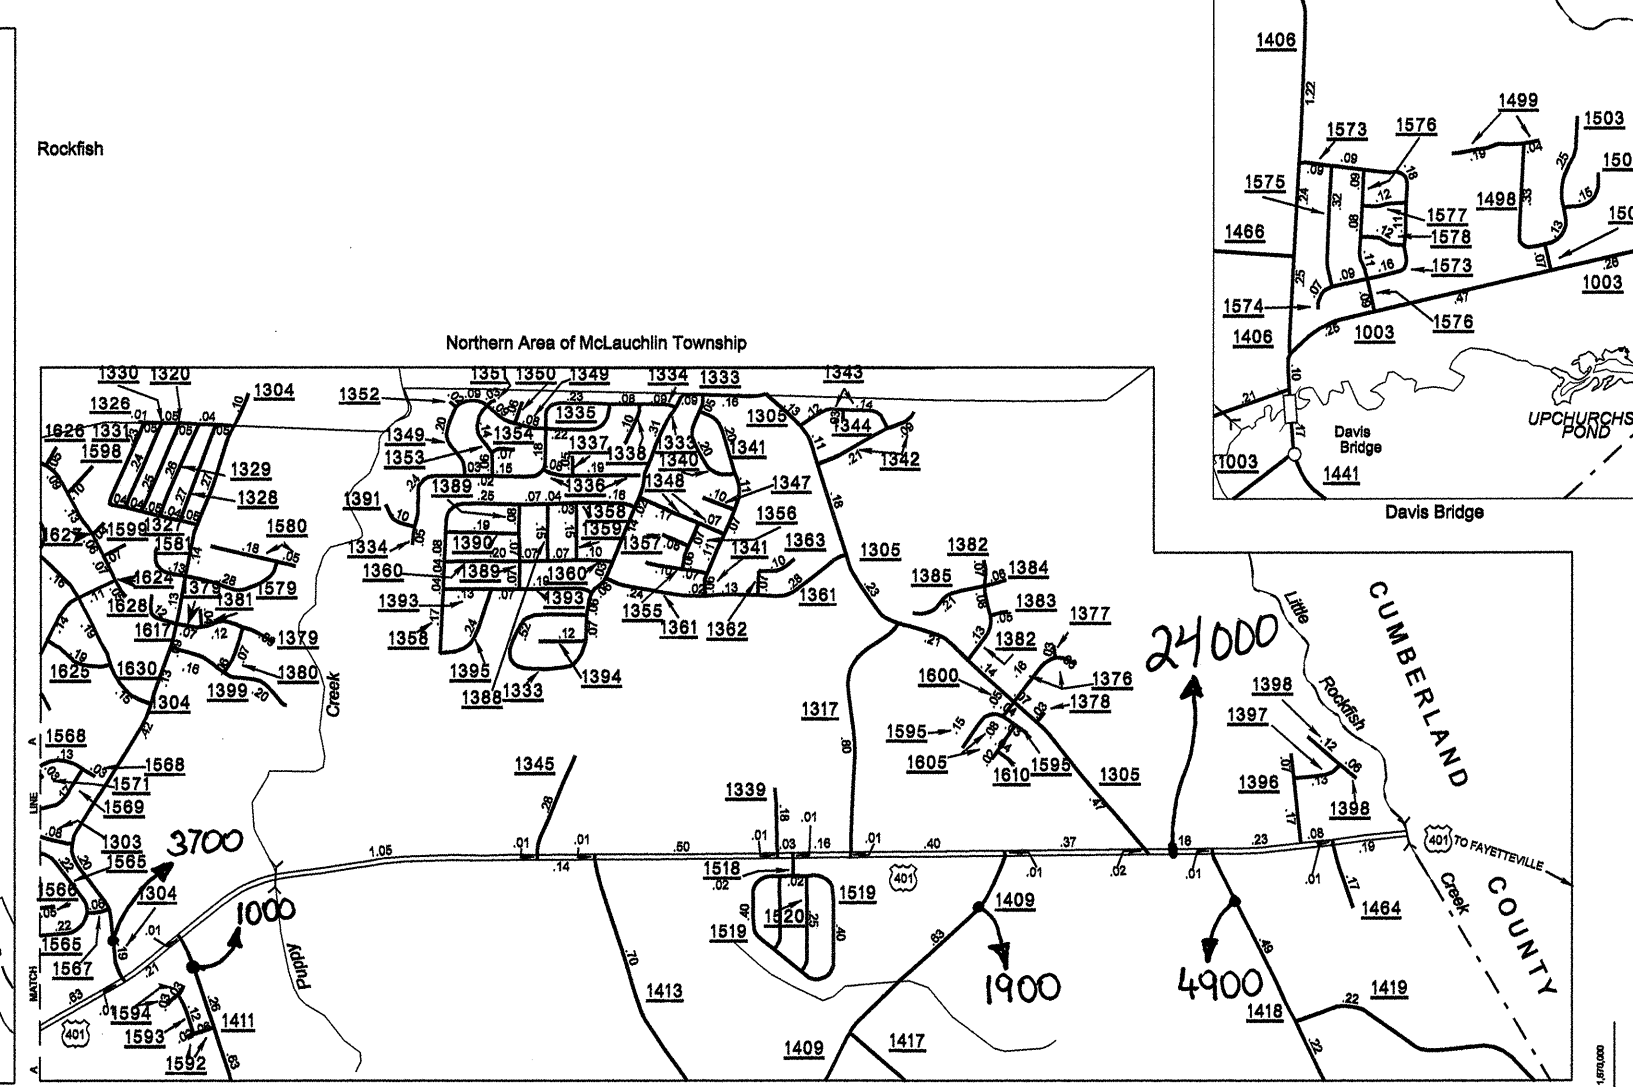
Rockfish

1406
1.22
1499
1503
1573
1576
150
1575
.09
.18
.19
.04
.35
.09
.12
.16
150
.24
.32
1577
1498
.33
1466
.08
.12
1578
.13
.11
.16
1573
.07
.28
1003
.25
.07
.09
.47
1574
.08
1576
1406
.25
1003
.21
.10
.17
Davis Bridge
UPCHURCHS POND
1003
1441
Davis Bridge

Northern Area of McLauchlin Township

1330 1320 1304
1326 1352 1351 1350 1349 1334 1333 1343
1626 1331 1335 1305 1344
1598 1349 1354 1337 1338 1333 1341 1342
1329 1353 1340
1328 1389 1336 1348 1347
1599 1327 1391 1358
1580 1356
1624 1581 1334 1390 1359 1357 1341 1363
1379 1360 1389 1360 1305 1382
1628 1381 1579 1393 1393 1355 1361 1385 1384
1617 1358 1361 1362 1383
1379 1382 1377
1625 1630 1380 1395 1394 1600 1376
1304 1399 1388 1333 1378
Creek
1317
1568 1595 1605 1610 1595 1305
1568 1345
1571
1569 1339 1398
1397
1396
1303 1398
1565 3700
24000
Little Rockfish
CUMBERLAND COUNTY
1.05 .01 .01 .50 .01 .03 .16 .01 .40 .37 .16 .23 .08 .19
.14 .01 .01 .02 .01
1518
.02
1519
1520
401
1409
401 TO FAYETTEVILLE
1566
1304
1000
1565
1567
1519
1464
Creek
1900
4900
Puppy
1413
1419
1594
1593
1411
1418
1592
1409
1417
LINE
MATCH
401